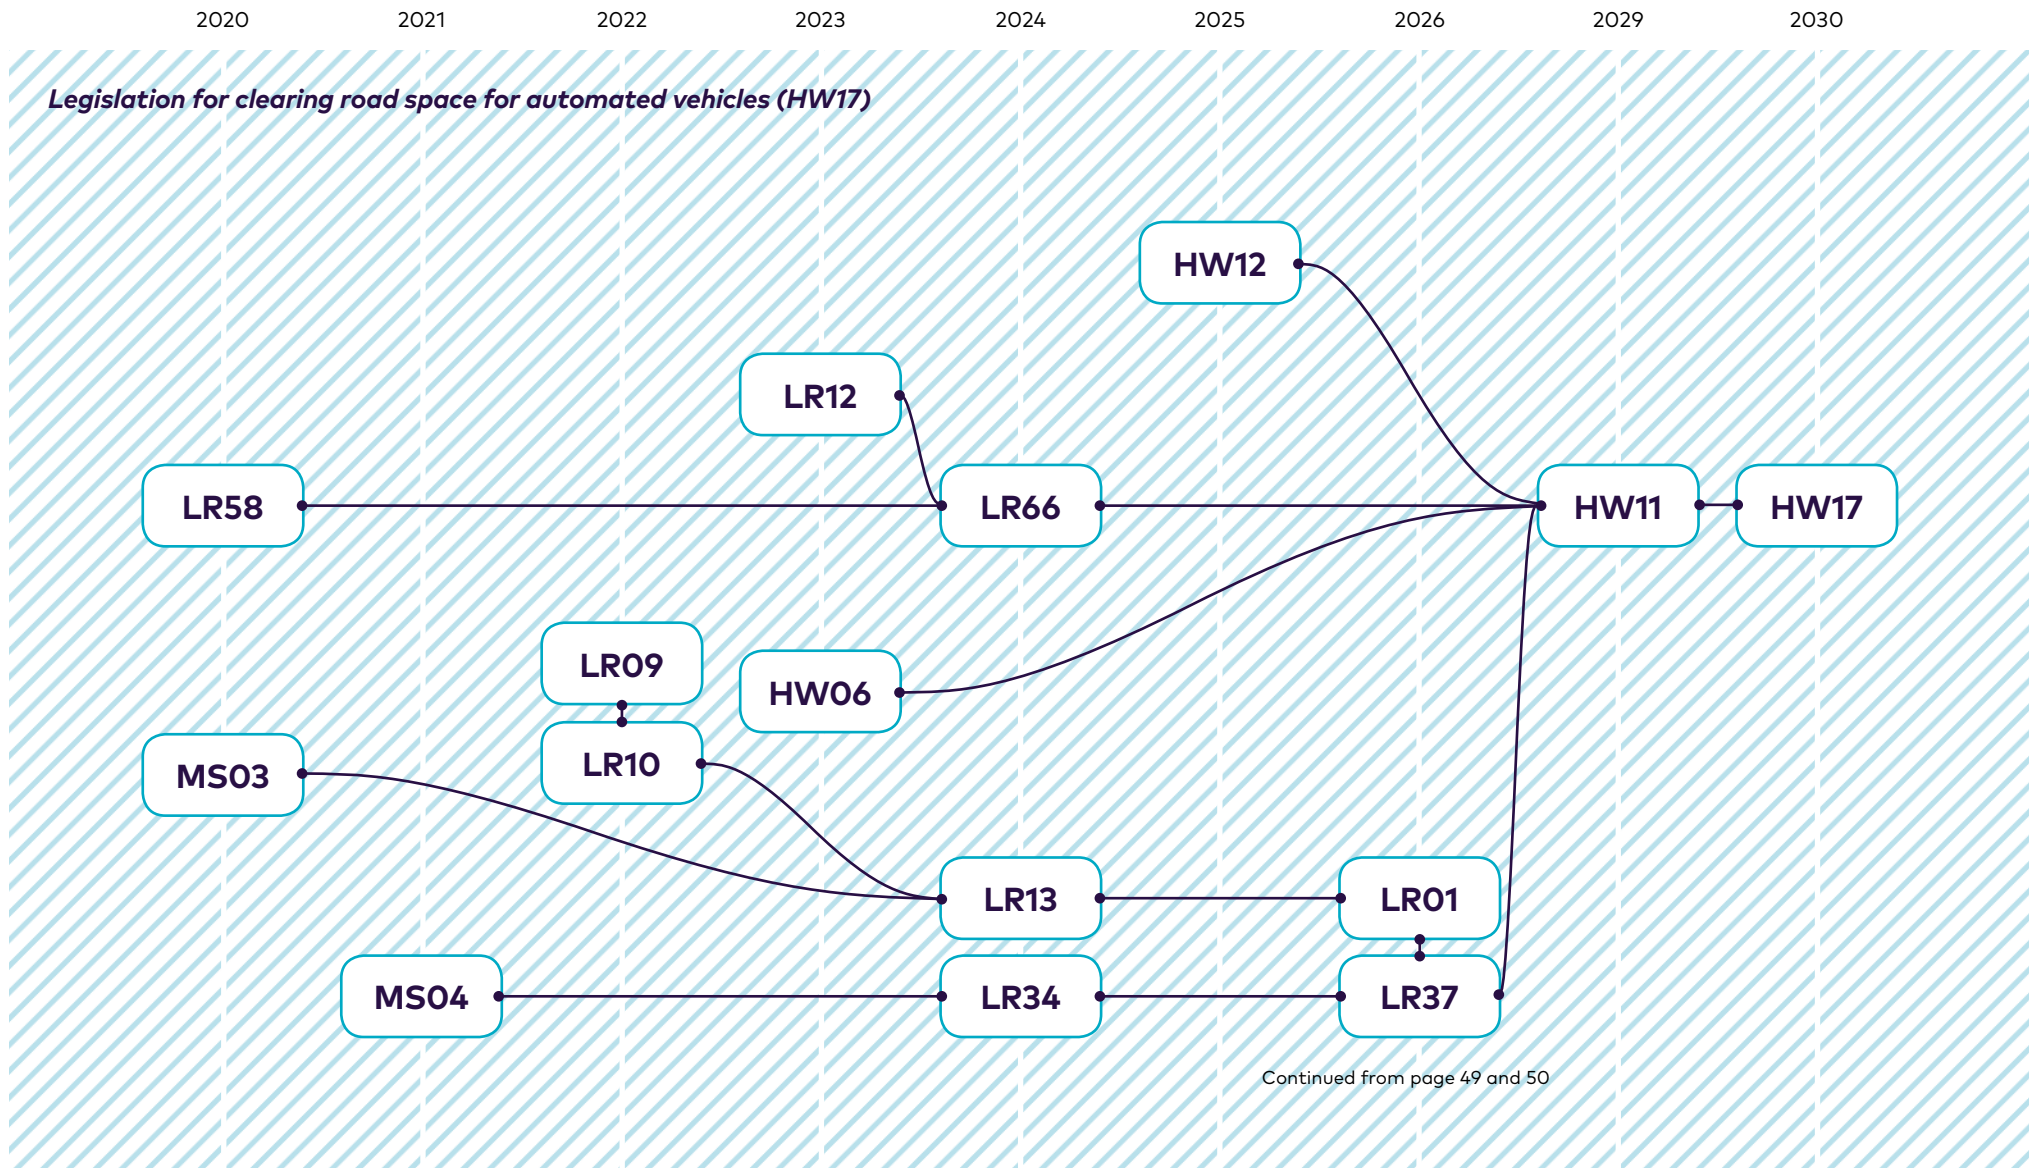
2020 2021 2022 2023 2024 2025 2026 2029 2030

Legislation for clearing road space for automated vehicles (HW17)

HW12

LR12

LR58

LR66

HW11

HW17

LR09

HW06

MS03

LR10

LR13

LR01

MS04

LR34

LR37

Continued from page 49 and 50